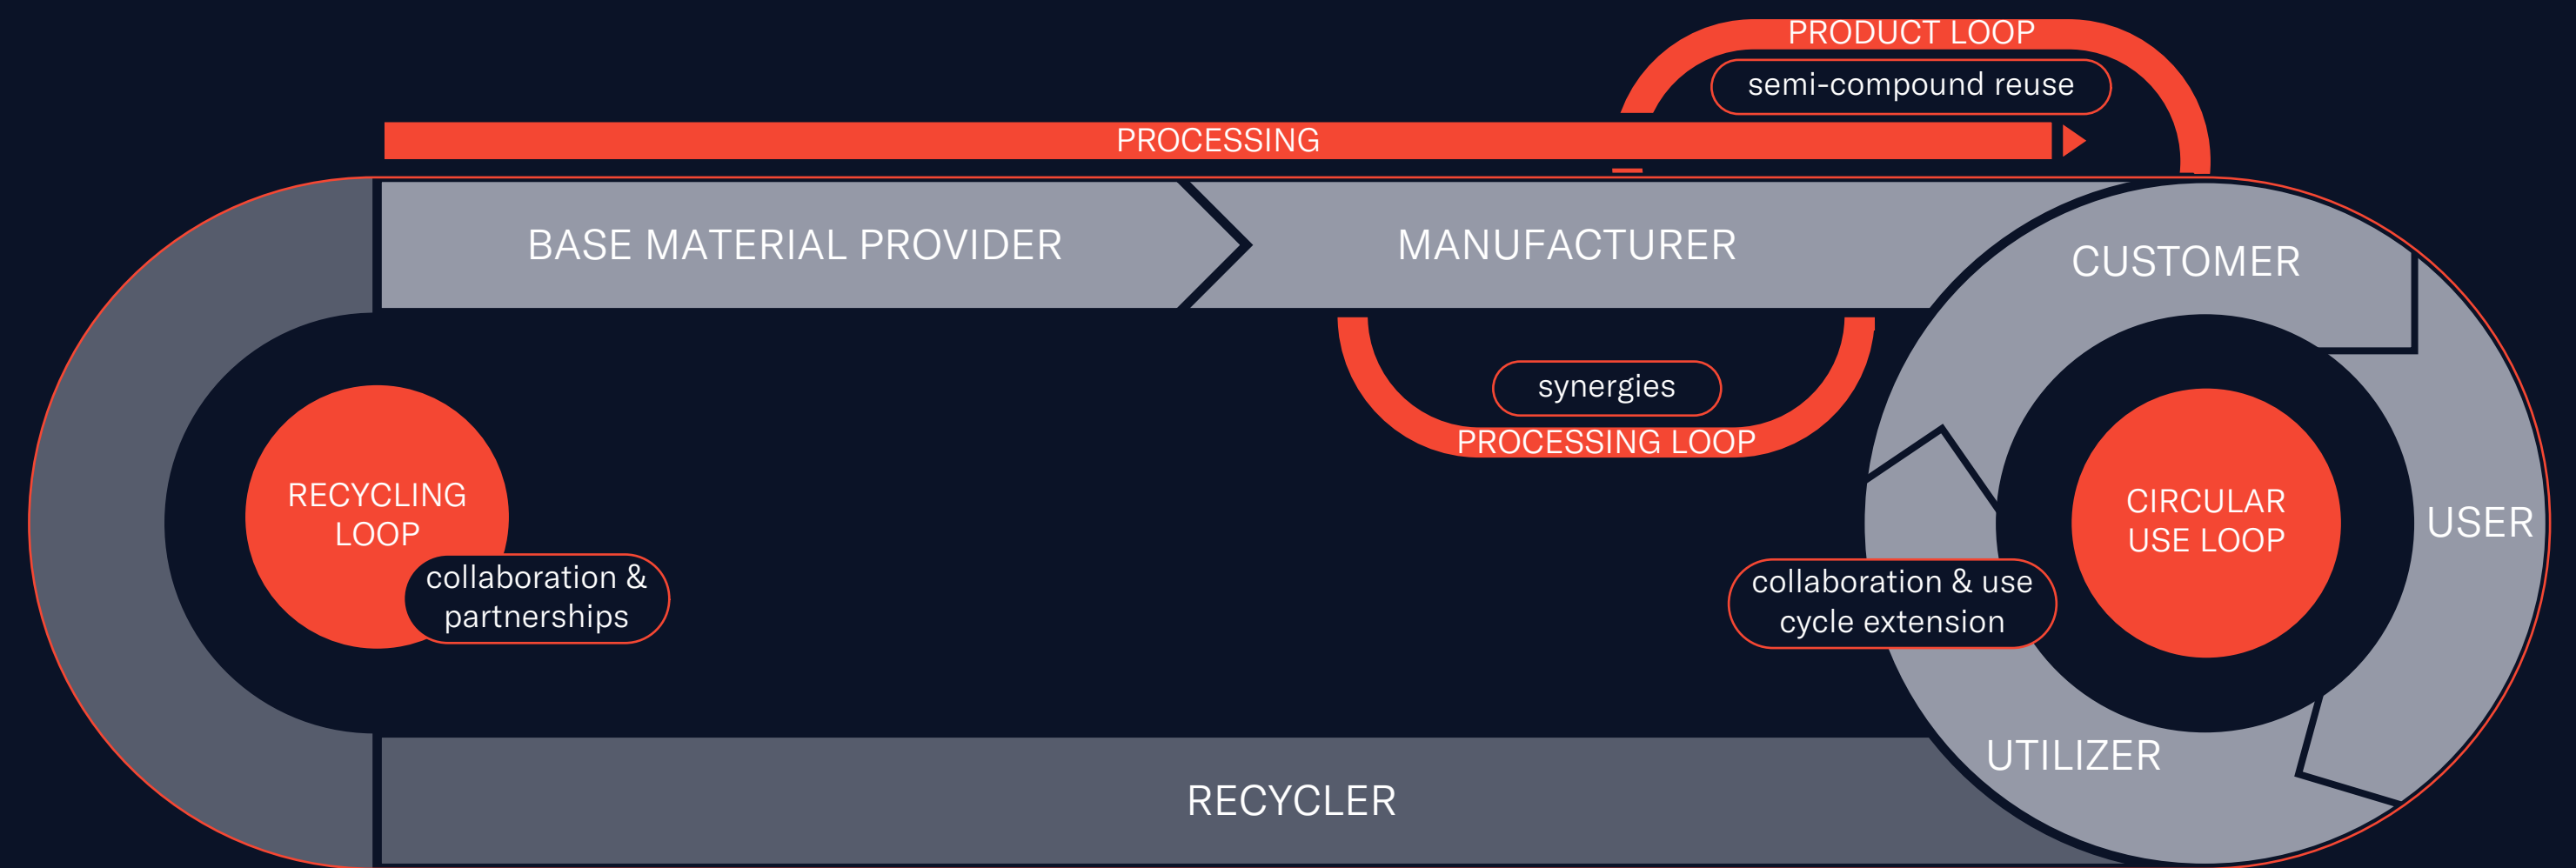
PRODUCT LOOP

semi-compound reuse

PROCESSING

BASE MATERIAL PROVIDER

MANUFACTURER

CUSTOMER

synergies

PROCESSING LOOP

RECYCLING LOOP

collaboration & partnerships

CIRCULAR USE LOOP

USER

collaboration & use cycle extension

UTILIZER

RECYCLER